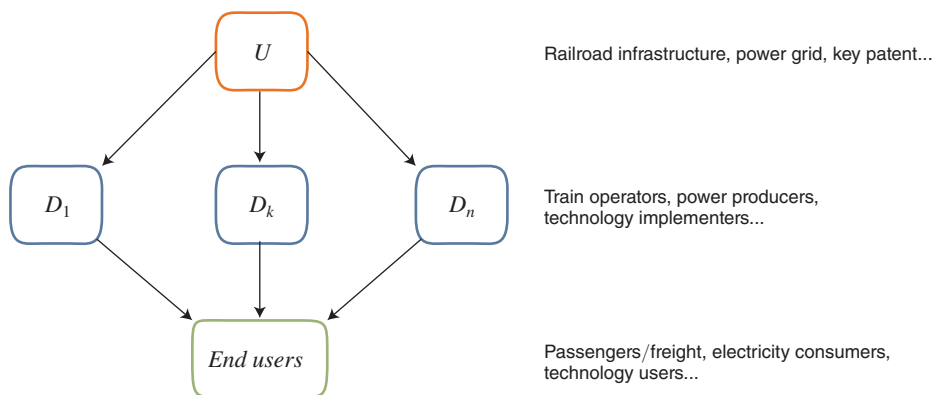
$U$

Railroad infrastructure, power grid, key patent...

$D_1$

$D_k$

$D_n$

Train operators, power producers, technology implementers...

End users

Passengers/freight, electricity consumers, technology users...